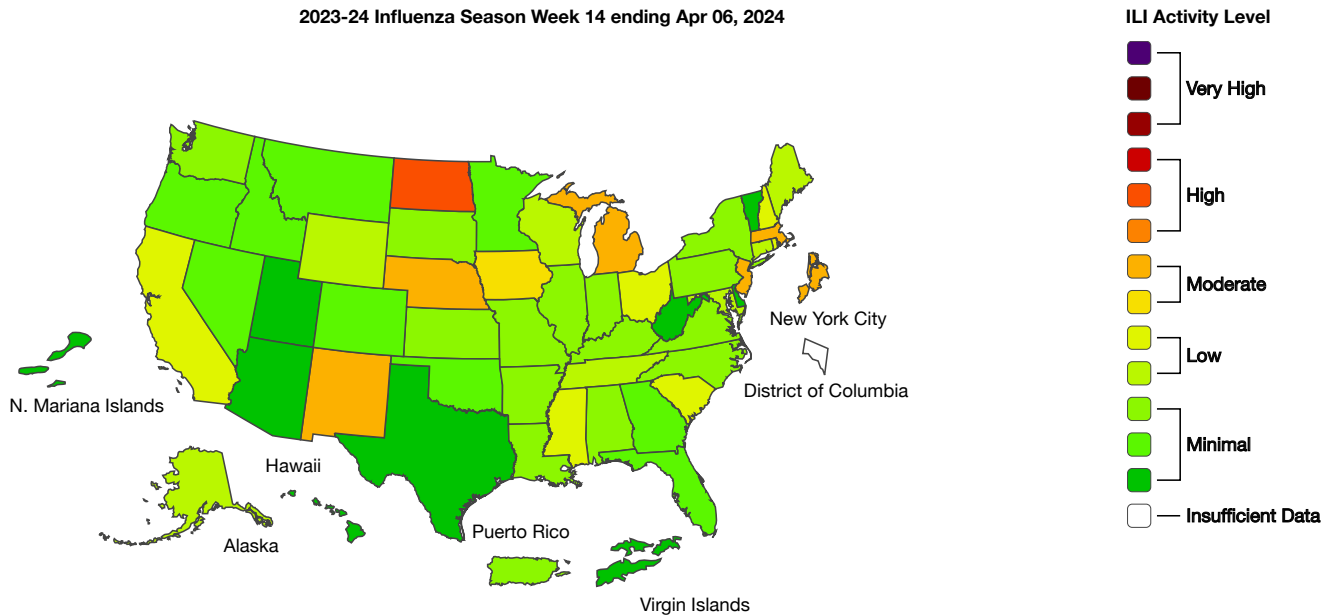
2023-24 Influenza Season Week 14 ending Apr 06, 2024

New York City

N. Mariana Islands

District of Columbia

Hawaii

Alaska

Puerto Rico

Virgin Islands

ILI Activity Level

Very High

High

Moderate

Low

Minimal

Insufficient Data